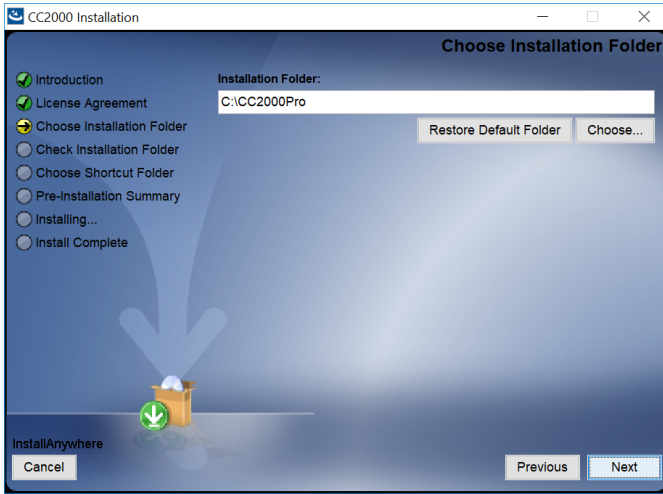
CC2000 Installation

Choose Installation Folder

Introduction
License Agreement
Choose Installation Folder
Check Installation Folder
Choose Shortcut Folder
Pre-Installation Summary
Installing...
Install Complete

Installation Folder:

C:\CC2000Pro

Restore Default Folder

Choose...

InstallAnywhere

Cancel

Previous

Next